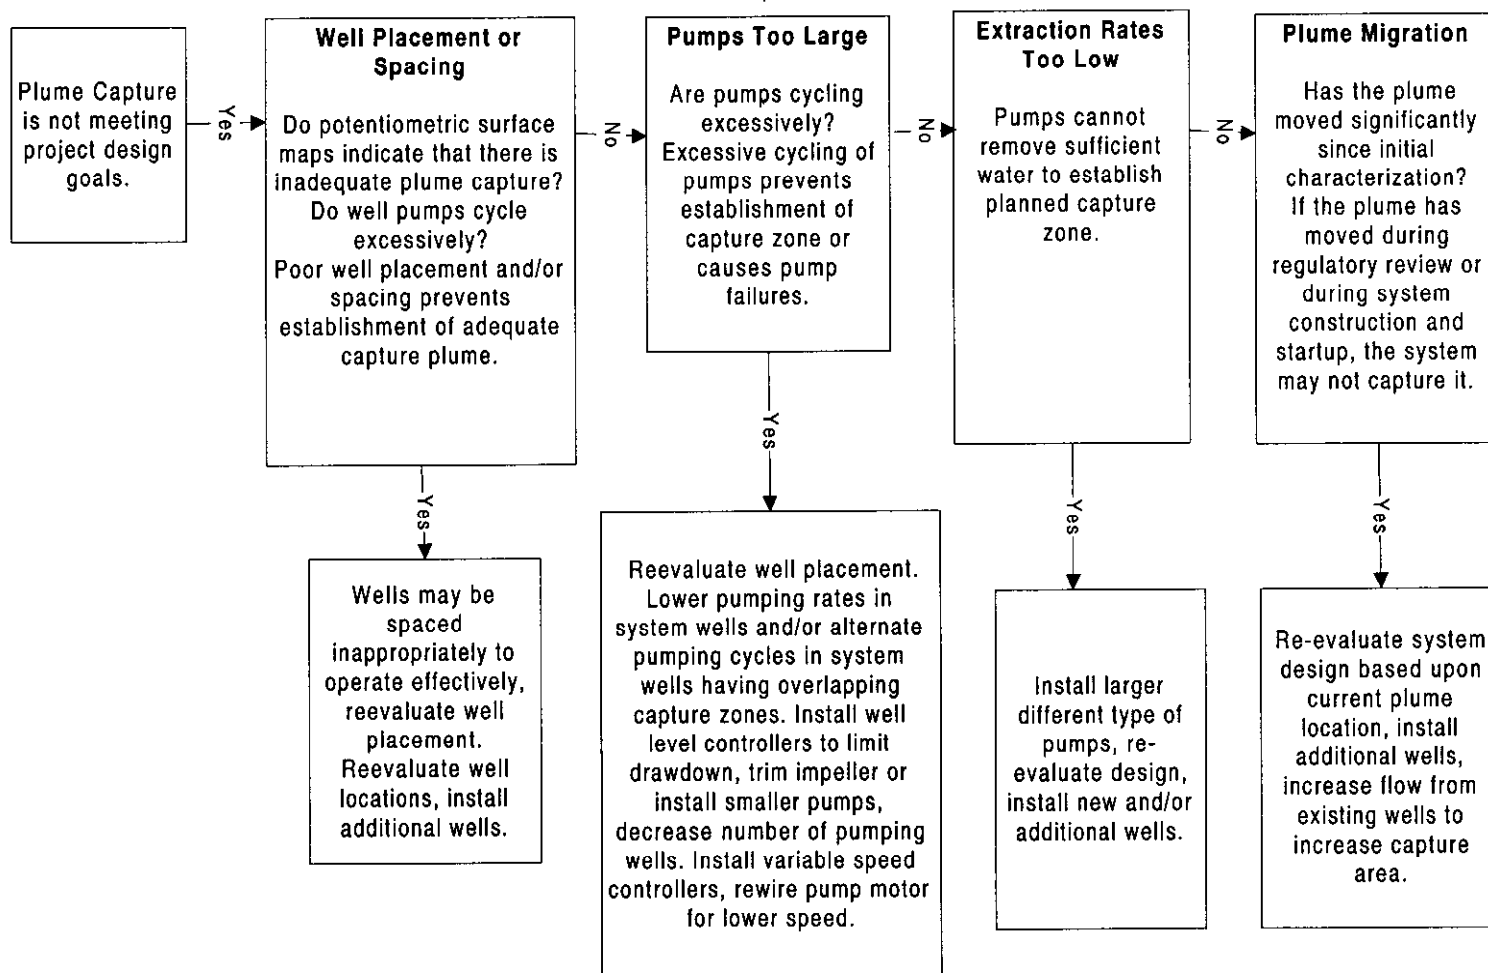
Plume Capture is not meeting project design goals.

Yes

Well Placement or Spacing

Do potentiometric surface maps indicate that there is inadequate plume capture? Do well pumps cycle excessively? Poor well placement and/or spacing prevents establishment of adequate capture plume.

Yes

Wells may be spaced inappropriately to operate effectively, reevaluate well placement. Reevaluate well locations, install additional wells.

No

Pumps Too Large

Are pumps cycling excessively? Excessive cycling of pumps prevents establishment of capture zone or causes pump failures.

Yes

Reevaluate well placement. Lower pumping rates in system wells and/or alternate pumping cycles in system wells having overlapping capture zones. Install well level controllers to limit drawdown, trim impeller or install smaller pumps, decrease number of pumping wells. Install variable speed controllers, rewire pump motor for lower speed.

No

Extraction Rates Too Low

Pumps cannot remove sufficient water to establish planned capture zone.

Yes

Install larger different type of pumps, re-evaluate design, install new and/or additional wells.

No

Plume Migration

Has the plume moved significantly since initial characterization? If the plume has moved during regulatory review or during system construction and startup, the system may not capture it.

Yes

Re-evaluate system design based upon current plume location, install additional wells, increase flow from existing wells to increase capture area.